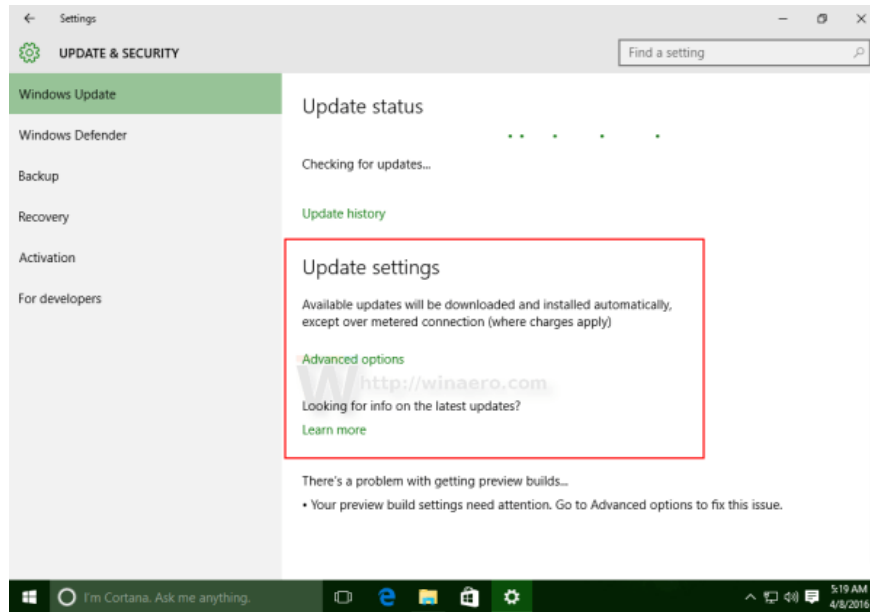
Settings

UPDATE & SECURITY

Find a setting

Windows Update

Windows Defender

Backup

Recovery

Activation

For developers

Update status

Checking for updates...

Update history

Update settings

Available updates will be downloaded and installed automatically, except over metered connection (where charges apply)

Advanced options

http://winaero.com

Looking for info on the latest updates?

Learn more

There's a problem with getting preview builds...

• Your preview build settings need attention. Go to Advanced options to fix this issue.

I'm Cortana. Ask me anything.

5:19 AM
4/8/2016